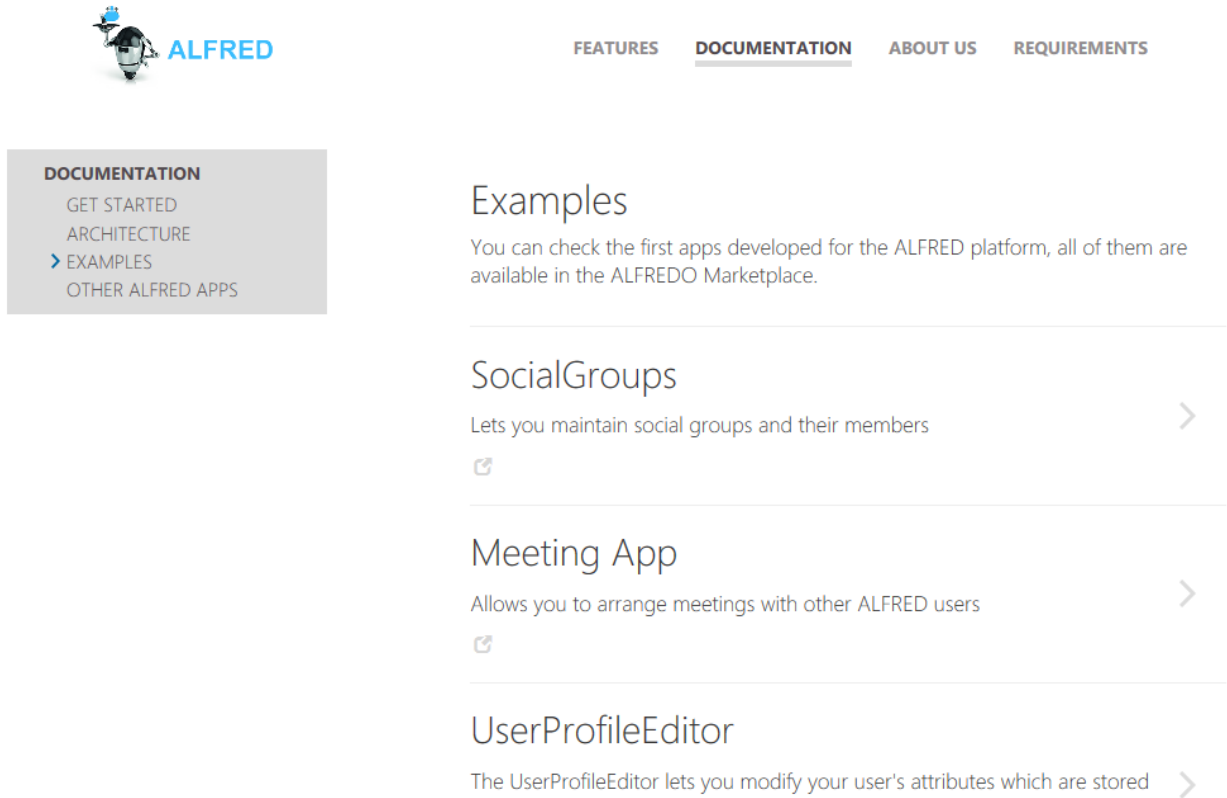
ALFRED

FEATURES DOCUMENTATION ABOUT US REQUIREMENTS

DOCUMENTATION
GET STARTED
ARCHITECTURE
EXAMPLES
OTHER ALFRED APPS

Examples

You can check the first apps developed for the ALFRED platform, all of them are available in the ALFREDO Marketplace.

SocialGroups

Lets you maintain social groups and their members

Meeting App

Allows you to arrange meetings with other ALFRED users

UserProfileEditor

The UserProfileEditor lets you modify your user's attributes which are stored